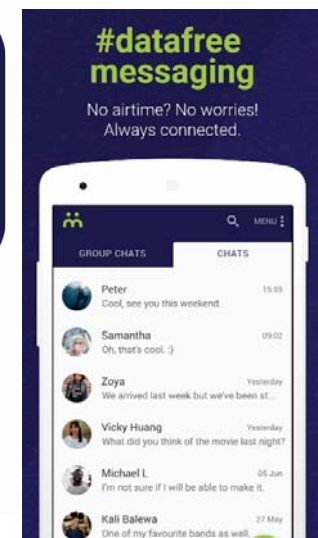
#datafree messaging

No airtime? No worries! Always connected.

MENU

GROUP CHATS

CHATS

Peter
Cool, see you this weekend.
15:59

Samantha
Oh, that's cool. :)
09:02

Zoya
We arrived last week but we've been st...
Yesterday

Vicky Huang
What did you think of the movie last night?
Yesterday

Michael L
I'm not sure if I will be able to make it.
05 Jun

Kali Balewa
One of my favourite bands as well.
27 May